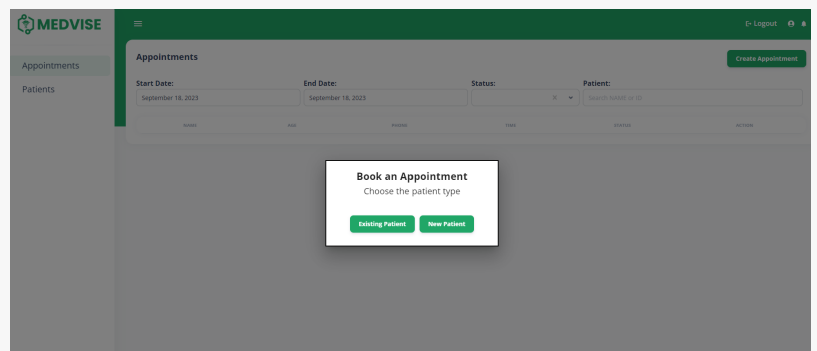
MEDVISE

Appointments
Patients

Logout

Appointments

Create Appointment

Start Date:
September 18, 2023

End Date:
September 18, 2023

Status:

Patient:
Search NAME or ID

| NAME | DAY | PHONE | TIME | STATUS | ACTION |
|---|---|---|---|---|---|

Book an Appointment
Choose the patient type

Existing Patient
New Patient